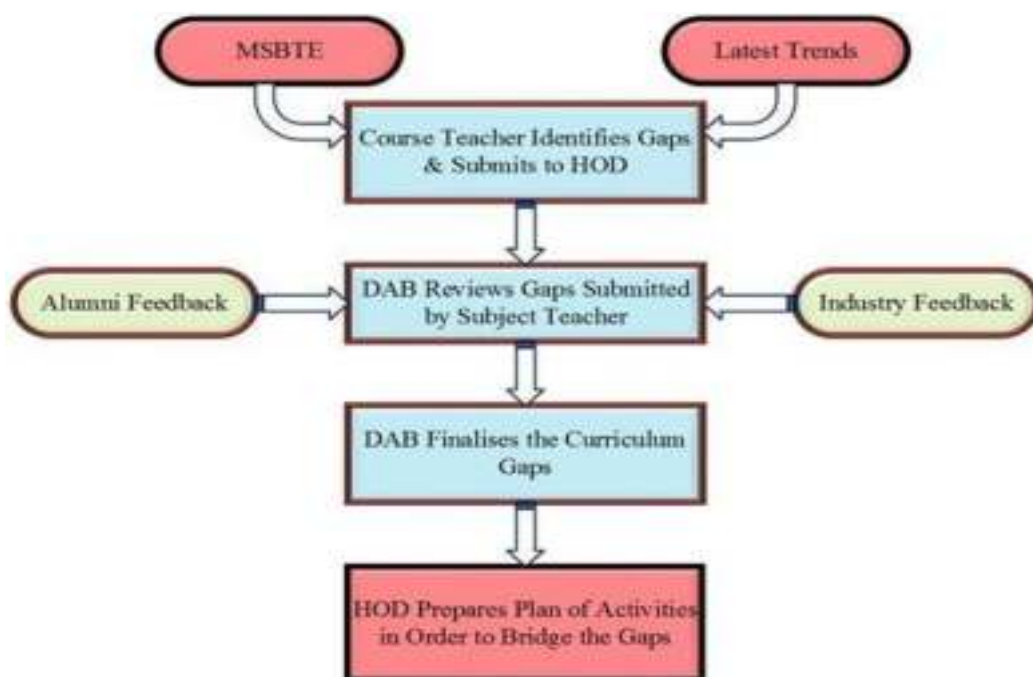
MSBTE

Latest Trends

Course Teacher Identifies Gaps & Submits to HOD

Alumni Feedback

DAB Reviews Gaps Submitted by Subject Teacher

Industry Feedback

DAB Finalises the Curriculum Gaps

HOD Prepares Plan of Activities in Order to Bridge the Gaps